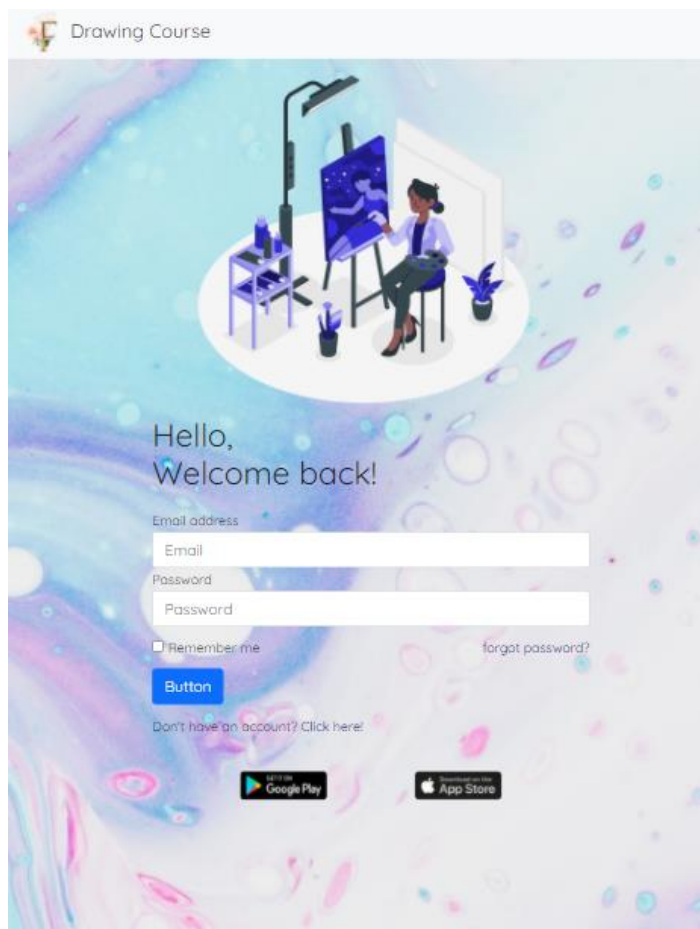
Drawing Course

Hello,
Welcome back!

Email address

Email

Password

Password

Remember me

forgot password?

Button

Don't have an account? Click here!

GET IT ON Google Play

Download on the App Store